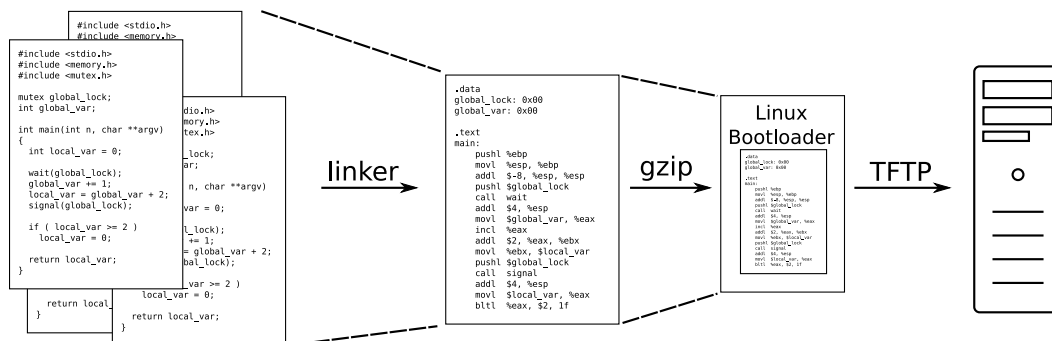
#include <stdio.h>
#include <memory.h>

#include <stdio.h>
#include <memory.h>
#include <mutex.h>

mutex global_lock;
int global_var;

int main(int n, char **argv)
{
  int local_var = 0;

  wait(global_lock);
  global_var += 1;
  local_var = global_var + 2;
  signal(global_lock);

  if ( local_var >= 2 )
    local_var = 0;

  return local_var;
}

dio.h>
mory.h>
tex.h>

_lock;
ar;

n, char **argv)

var = 0;

l_lock);
+= 1;
= global_var + 2;
bal_lock);

_var >= 2 )
local_var = 0;

return local_var;
}

return local_
}

linker

.data
global_lock: 0x00
global_var: 0x00

.text
main:
pushl %ebp
movl %esp, %ebp
addl $-8, %esp, %esp
pushl $global_lock
call wait
addl $4, %esp
movl $global_var, %eax
incl %eax
addl $2, %eax, %ebx
movl %ebx, $local_var
pushl $global_lock
call signal
addl $4, %esp
movl $local_var, %eax
bltl %eax, $2, 1f

gzip

Linux Bootloader

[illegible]

TFTP